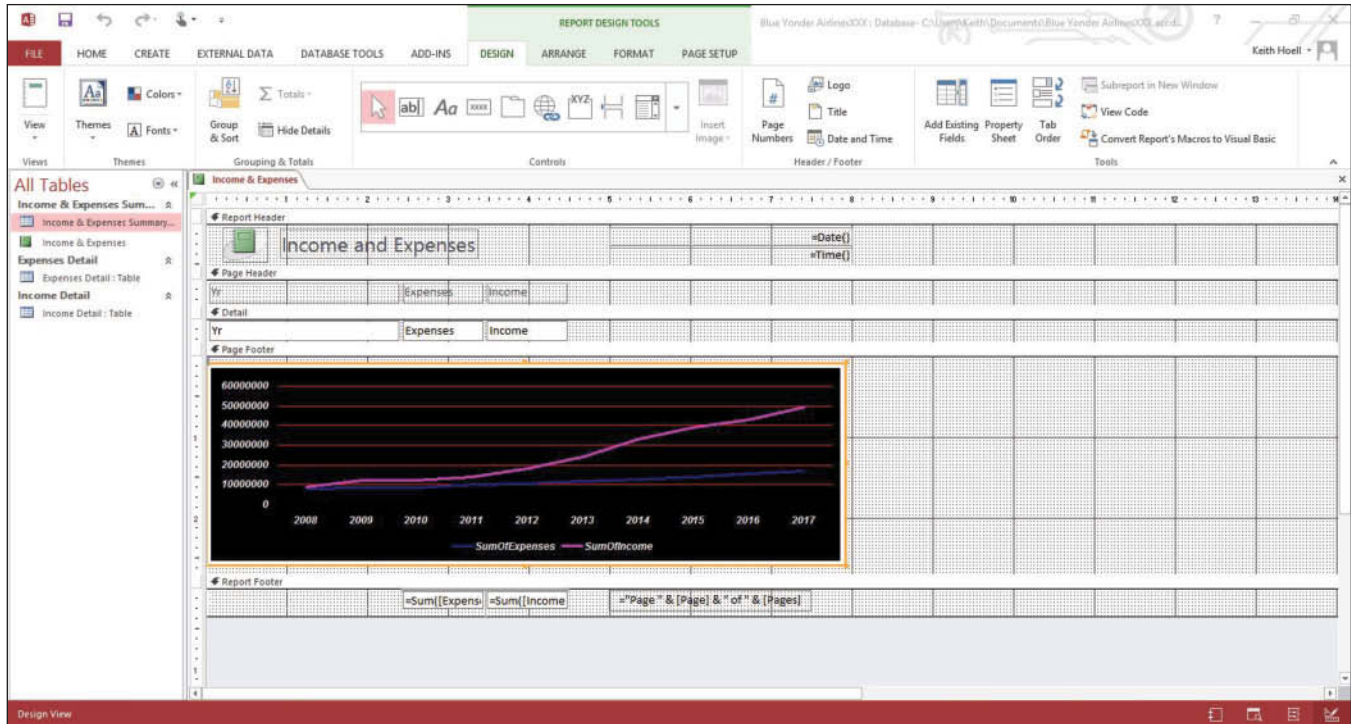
REPORT DESIGN TOOLS

Blue Yonder AirlinesXXX : Database- C:\Users\Keith\Documents\Blue Yonder AirlinesXXX.accd...

? – ☐ ✕

FILE HOME CREATE EXTERNAL DATA DATABASE TOOLS ADD-INS DESIGN ARRANGE FORMAT PAGE SETUP

Keith Hoell

View
Views

Themes
Colors
Fonts
Themes

Group & Sort
Totals
Hide Details
Grouping & Totals

Controls

Insert Image

Page Numbers
Logo
Title
Date and Time
Header / Footer

Add Existing Fields
Property Sheet
Tab Order
Subreport in New Window
View Code
Convert Report's Macros to Visual Basic
Tools

All Tables

Income & Expenses Sum...
Income & Expenses Summary...
Income & Expenses
Expenses Detail
Expenses Detail : Table
Income Detail
Income Detail : Table

Income & Expenses

Report Header

Income and Expenses

=Date()
=Time()

Page Header

Yr Expenses Income

Detail

Yr Expenses Income

Page Footer

60000000
50000000
40000000
30000000
20000000
10000000
0

2008 2009 2010 2011 2012 2013 2014 2015 2016 2017

SumOfExpenses SumOfIncome

Report Footer

=Sum([Expens =Sum([Income ="Page " & [Page] & " of " & [Pages]

Design View